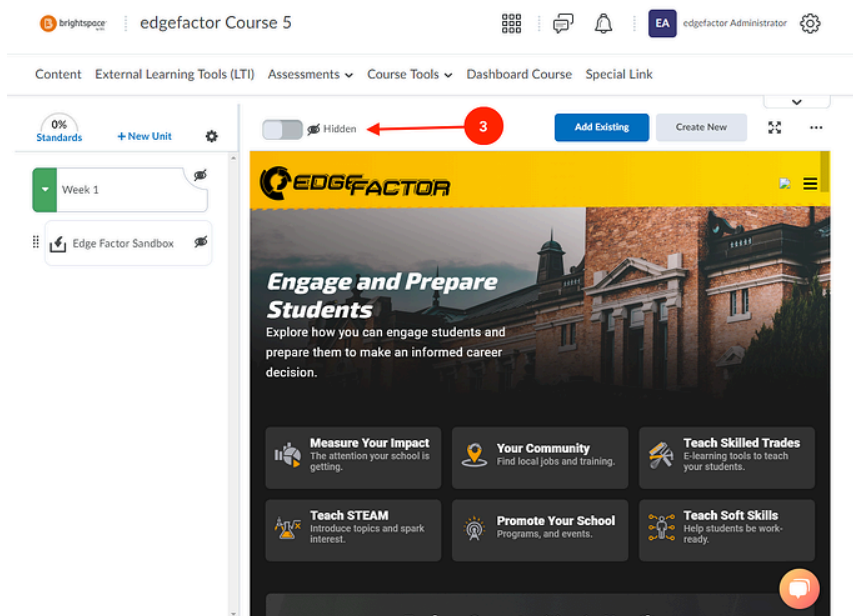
brightspace edgefactor Course 5

EA edgefactor Administrator

Content External Learning Tools (LTI) Assessments Course Tools Dashboard Course Special Link

0% Standards + New Unit

Week 1

Edge Factor Sandbox

Hidden

3

Add Existing Create New

EDGEFACTOR

Engage and Prepare Students

Explore how you can engage students and prepare them to make an informed career decision.

Measure Your Impact
The attention your school is getting.

Your Community
Find local jobs and training.

Teach Skilled Trades
E-learning tools to teach your students.

Teach STEAM
Introduce topics and spark interest.

Promote Your School
Programs, and events.

Teach Soft Skills
Help students be work-ready.